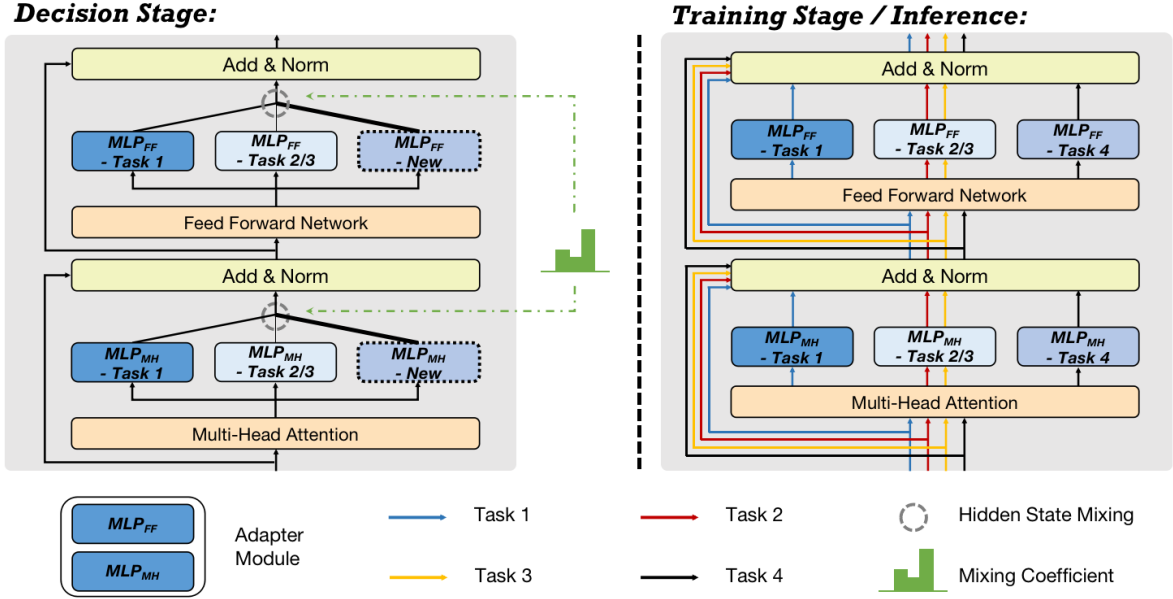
Decision Stage:

Add & Norm

$MLP_{FF}$ - Task 1

$MLP_{FF}$ - Task 2/3

$MLP_{FF}$ - New

Feed Forward Network

Add & Norm

$MLP_{MH}$ - Task 1

$MLP_{MH}$ - Task 2/3

$MLP_{MH}$ - New

Multi-Head Attention

Training Stage / Inference:

Add & Norm

$MLP_{FF}$ - Task 1

$MLP_{FF}$ - Task 2/3

$MLP_{FF}$ - Task 4

Feed Forward Network

Add & Norm

$MLP_{MH}$ - Task 1

$MLP_{MH}$ - Task 2/3

$MLP_{MH}$ - Task 4

Multi-Head Attention

$MLP_{FF}$

$MLP_{MH}$

Adapter Module

Task 1

Task 2

Hidden State Mixing

Task 3

Task 4

Mixing Coefficient